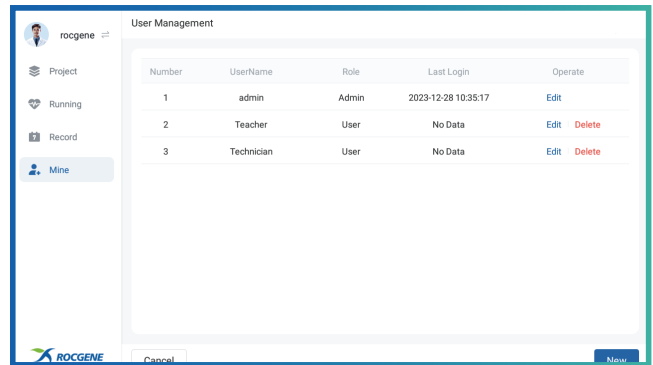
rocgene ⇌

Project

Running

Record

Mine

ROCGENE

User Management

| Number | UserName | Role | Last Login | Operate |
|---|---|---|---|---|
| 1 | admin | Admin | 2023-12-28 10:35:17 | Edit |
| 2 | Teacher | User | No Data | Edit Delete |
| 3 | Technician | User | No Data | Edit Delete |

Cancel

New